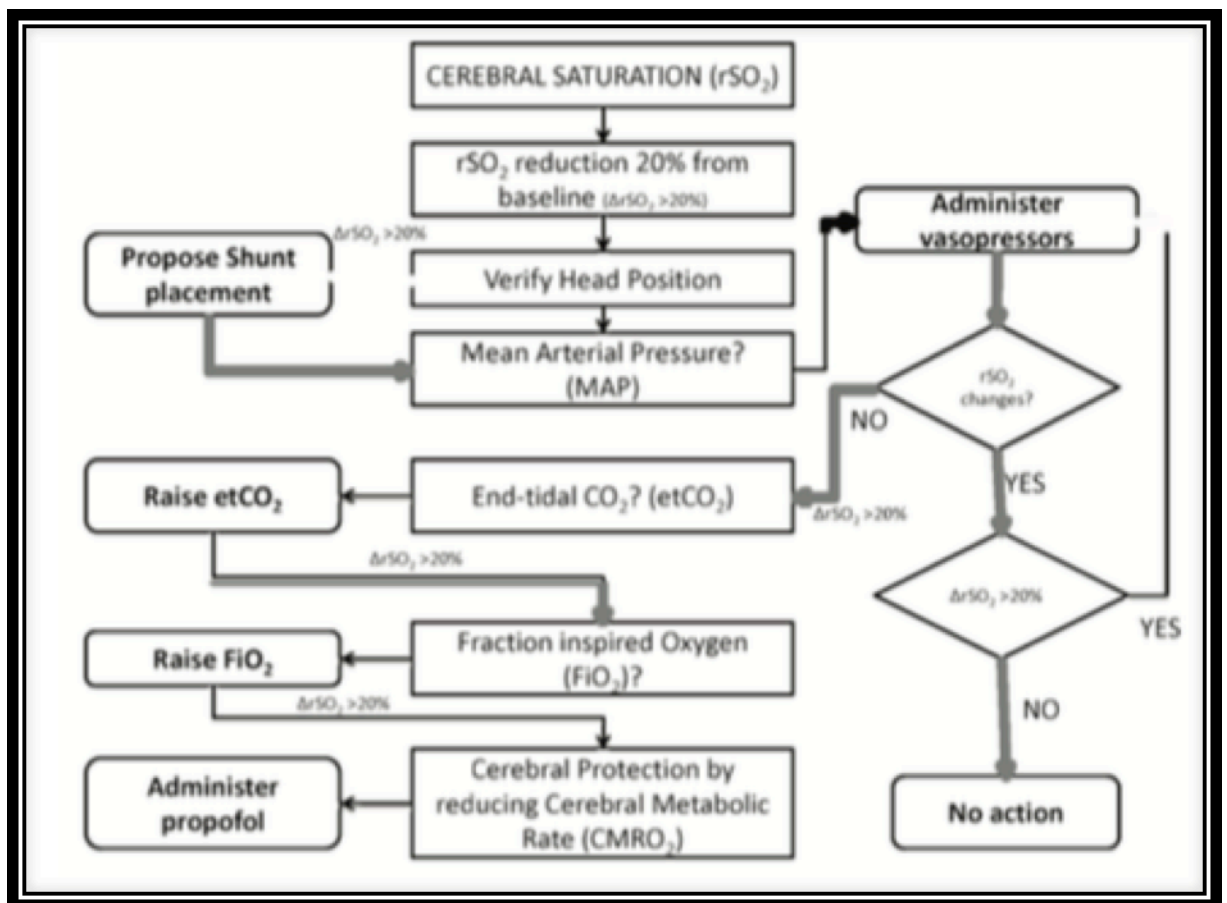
CEREBRAL SATURATION ($rSO_2$)

$rSO_2$ reduction 20% from baseline ($\Delta rSO_2 > 20\%$)

Verify Head Position

Mean Arterial Pressure? (MAP)

Administer vasopressors

$\Delta rSO_2 > 20\%$

Propose Shunt placement

$rSO_2$ changes?

NO

YES

Raise $etCO_2$

End-tidal $CO_2$? ($etCO_2$)

$\Delta rSO_2 > 20\%$

$\Delta rSO_2 > 20\%$

$\Delta rSO_2 > 20\%$

YES

Raise $FiO_2$

Fraction inspired Oxygen ($FiO_2$)?

$\Delta rSO_2 > 20\%$

NO

Administer propofol

Cerebral Protection by reducing Cerebral Metabolic Rate ($CMRO_2$)

No action